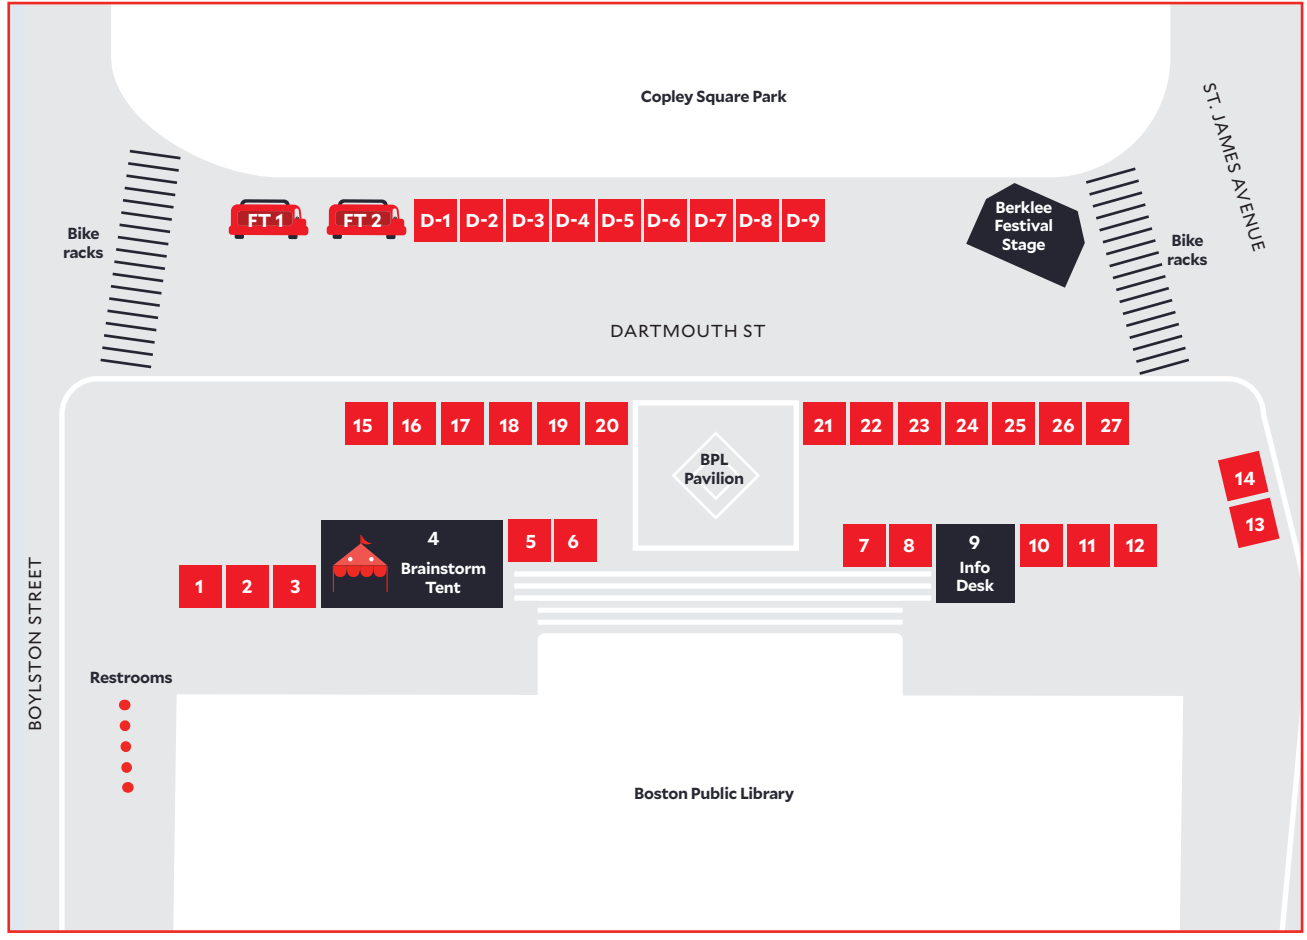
Copley Square Park

ST. JAMES AVENUE

Bike racks

FT 1 FT 2 D-1 D-2 D-3 D-4 D-5 D-6 D-7 D-8 D-9

Berklee Festival Stage

Bike racks

DARTMOUTH ST

15 16 17 18 19 20

BPL Pavilion

21 22 23 24 25 26 27

14

13

4 Brainstorm Tent

5 6

7 8

9 Info Desk

10 11 12

1 2 3

BOYLSTON STREET

Restrooms

Boston Public Library